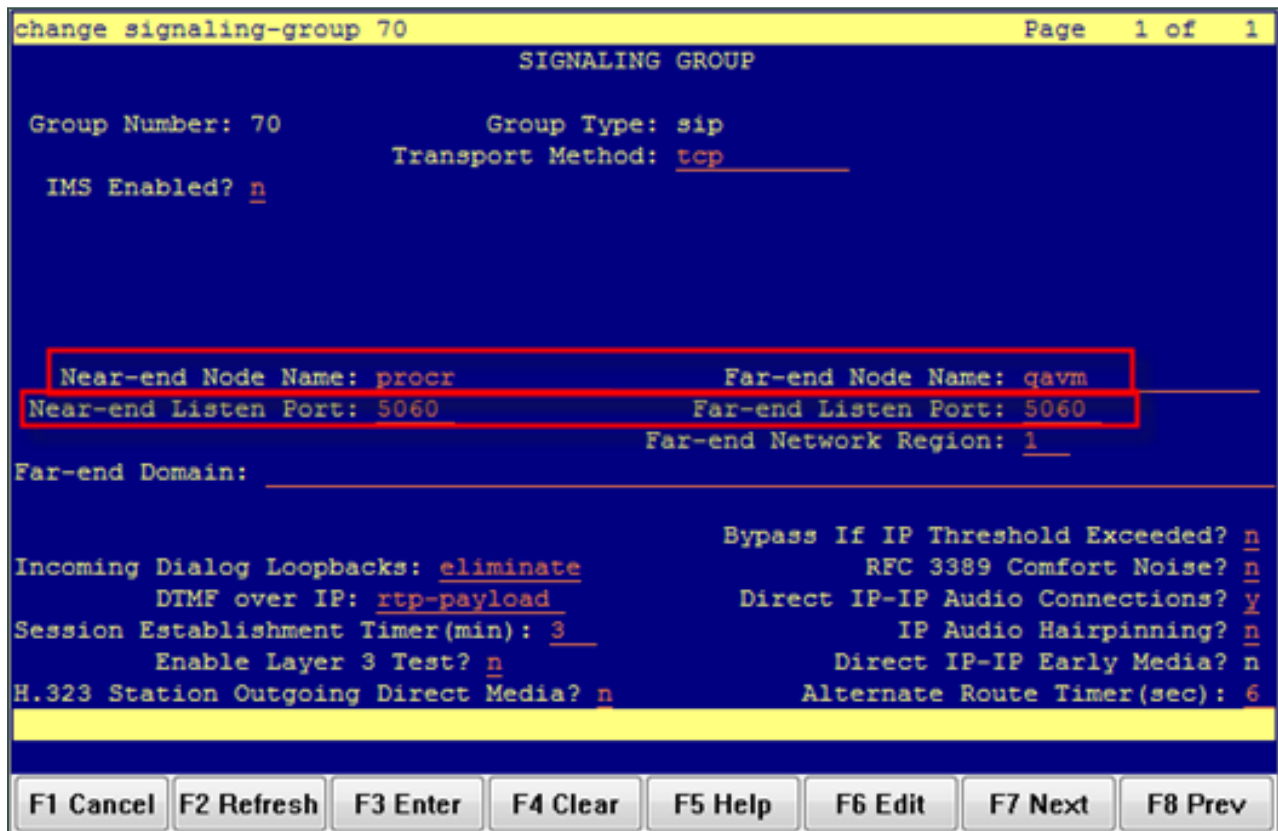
change signaling-group 70 Page 1 of 1

SIGNALING GROUP

Group Number: 70 Group Type: sip
Transport Method: tcp
IMS Enabled? n

Near-end Node Name: procr Far-end Node Name: qavm
Near-end Listen Port: 5060 Far-end Listen Port: 5060
Far-end Network Region: 1
Far-end Domain:

Bypass If IP Threshold Exceeded? n
Incoming Dialog Loopbacks: eliminate RFC 3389 Comfort Noise? n
DTMF over IP: rtp-payload Direct IP-IP Audio Connections? y
Session Establishment Timer(min): 3 IP Audio Hairpinning? n
Enable Layer 3 Test? n Direct IP-IP Early Media? n
H.323 Station Outgoing Direct Media? n Alternate Route Timer(sec): 6

F1 Cancel F2 Refresh F3 Enter F4 Clear F5 Help F6 Edit F7 Next F8 Prev